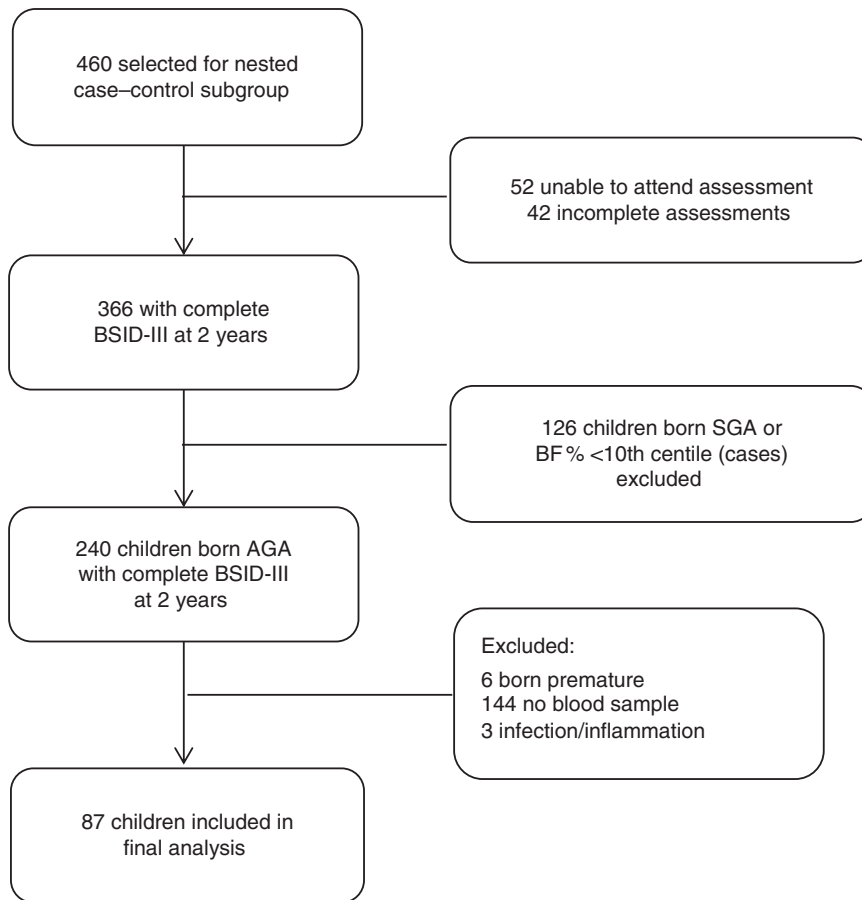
460 selected for nested case–control subgroup

52 unable to attend assessment
42 incomplete assessments

366 with complete BSID-III at 2 years

126 children born SGA or BF% <10th centile (cases) excluded

240 children born AGA with complete BSID-III at 2 years

Excluded:
6 born premature
144 no blood sample
3 infection/inflammation

87 children included in final analysis